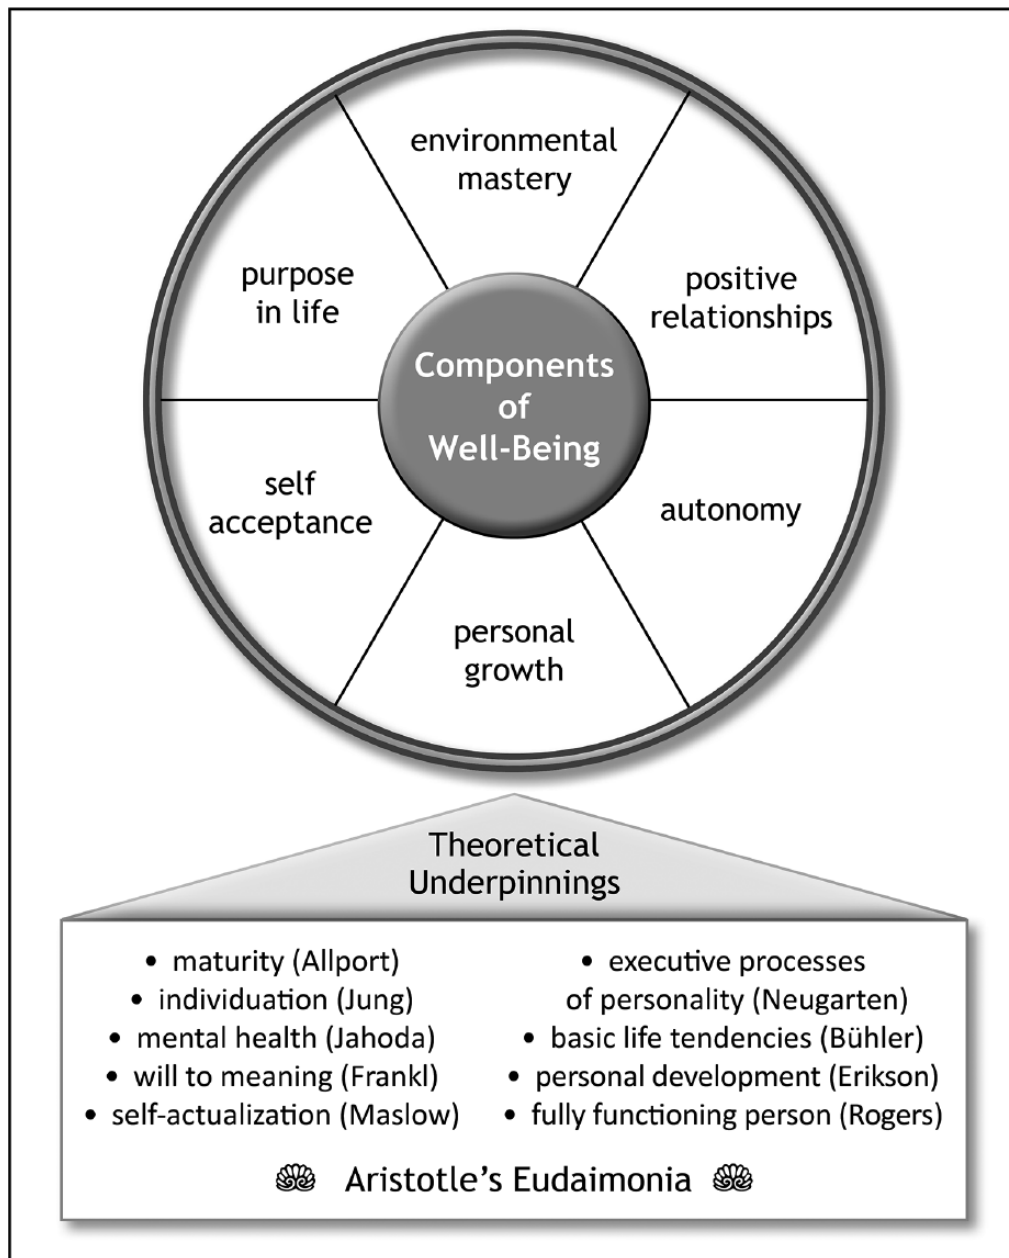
environmental mastery

positive relationships

autonomy

personal growth

self acceptance

purpose in life

Components of Well-Being

Theoretical Underpinnings

• maturity (Allport)
• individuation (Jung)
• mental health (Jahoda)
• will to meaning (Frankl)
• self-actualization (Maslow)

• executive processes of personality (Neugarten)
• basic life tendencies (Bühler)
• personal development (Erikson)
• fully functioning person (Rogers)

Aristotle's Eudaimonia